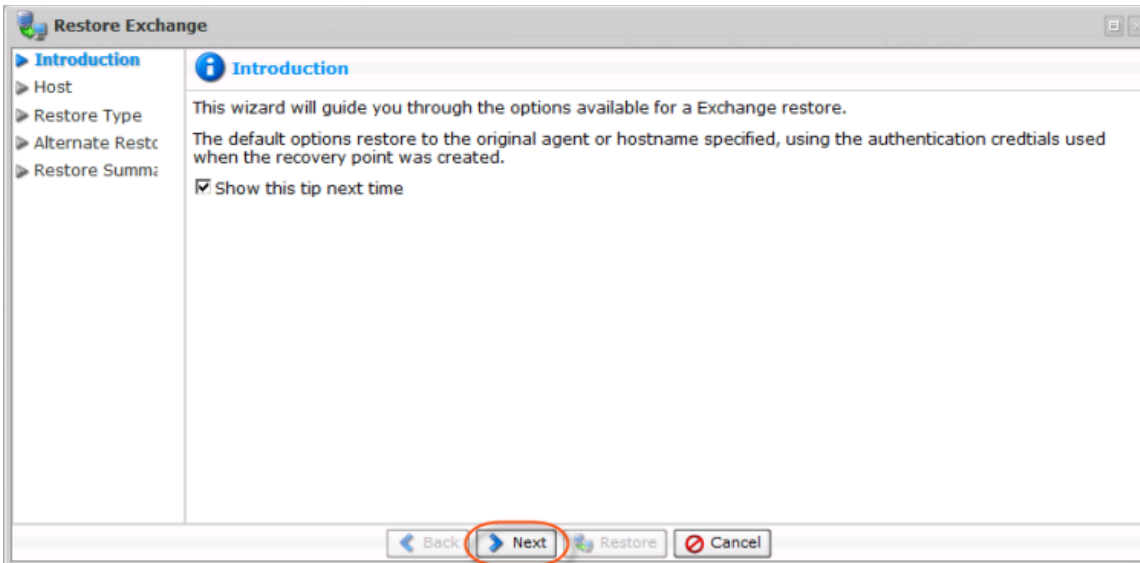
Restore Exchange

Introduction
Host
Restore Type
Alternate Restc
Restore Summa

Introduction

This wizard will guide you through the options available for a Exchange restore.

The default options restore to the original agent or hostname specified, using the authentication credtials used when the recovery point was created.

Show this tip next time

Back Next Restore Cancel